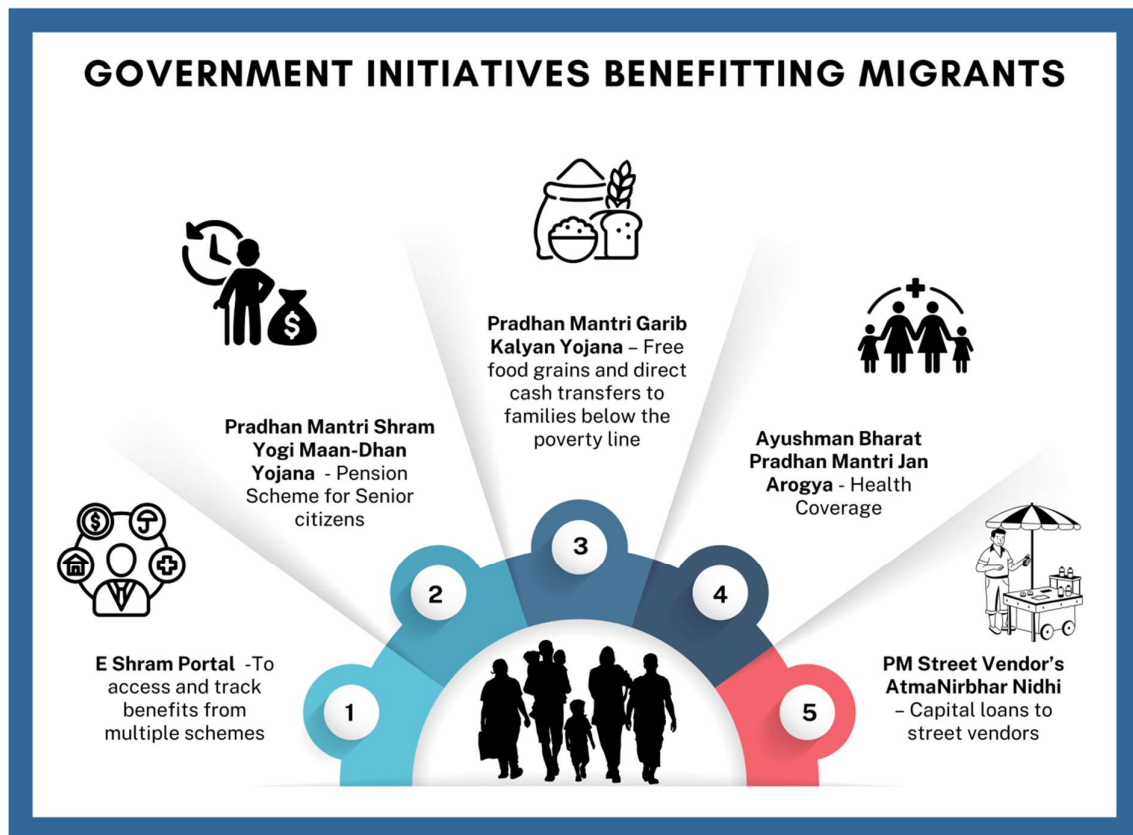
GOVERNMENT INITIATIVES BENEFITTING MIGRANTS

Pradhan Mantri Garib Kalyan Yojana – Free food grains and direct cash transfers to families below the poverty line

Pradhan Mantri Shram Yogi Maan-Dhan Yojana - Pension Scheme for Senior citizens

Ayushman Bharat Pradhan Mantri Jan Arogya - Health Coverage

3

2

4

E Shram Portal -To access and track benefits from multiple schemes

1

5

PM Street Vendor's AtmaNirbhar Nidhi – Capital loans to street vendors